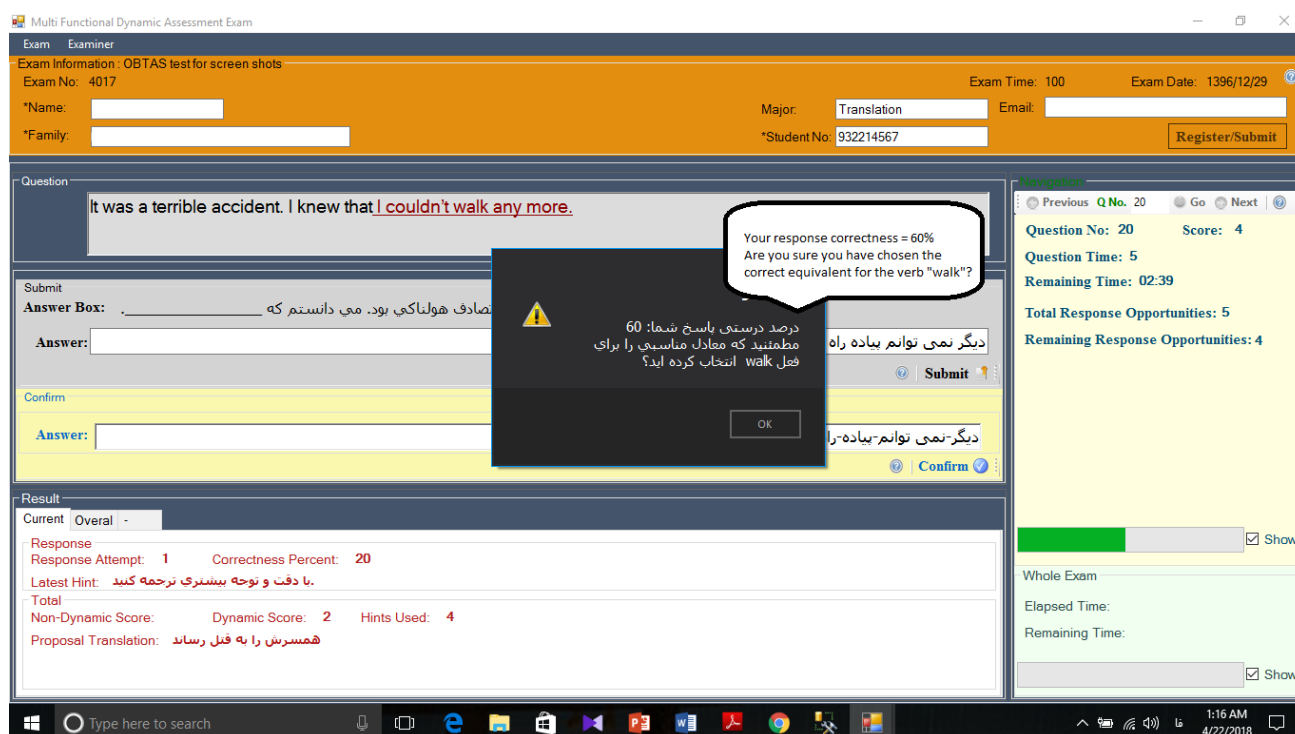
Multi Functional Dynamic Assessment Exam

Exam Examiner

Exam Information : OBTAS test for screen shots

Exam No: 4017 Exam Time: 100 Exam Date: 1396/12/29

*Name:

*Family:

Major: Translation

*Student No: 932214567

Email:

Register/Submit

Question

It was a terrible accident. I knew that I couldn't walk any more.

Submit

Answer Box: تصادف هولناكي بود. مي دانستم كه ____________ .

Answer: دیگر نمی توانم پیاده راه

Submit

Confirm

Answer: دیگر-نمی توانم-پیاده-را

Confirm

Your response correctness = 60%
Are you sure you have chosen the correct equivalent for the verb "walk"?

درصد درستی پاسخ شما: 60
مطمئنید که معادل مناسبی را برای فعل walk انتخاب کرده اید؟

OK

Navigation

Previous Q No. 20 Go Next

Question No: 20 Score: 4

Question Time: 5

Remaining Time: 02:39

Total Response Opportunities: 5

Remaining Response Opportunities: 4

Show

Whole Exam

Elapsed Time:

Remaining Time:

Show

Result

Current Overal -

Response

Response Attempt: 1 Correctness Percent: 20

Latest Hint: .با دقت و توجه بیشتری ترجمه کنید

Total

Non-Dynamic Score: Dynamic Score: 2 Hints Used: 4

Proposal Translation: همسرش را به قتل رساند

Type here to search

فا 1:16 AM 4/22/2018